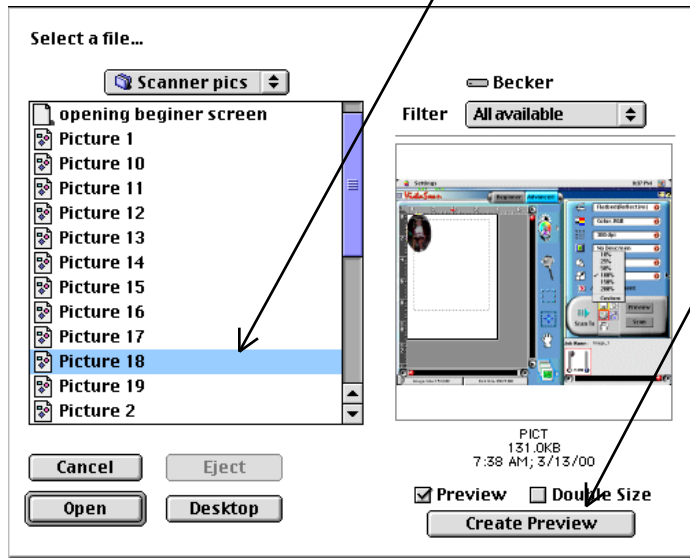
Select a file...

Scanner pics

Becker

Filter All available

opening beginer screen
Picture 1
Picture 10
Picture 11
Picture 12
Picture 13
Picture 14
Picture 15
Picture 16
Picture 17
Picture 18
Picture 19
Picture 2

PICT
131.0KB
7:38 AM; 3/13/00

Cancel
Eject
Open
Desktop

Preview Double Size
Create Preview